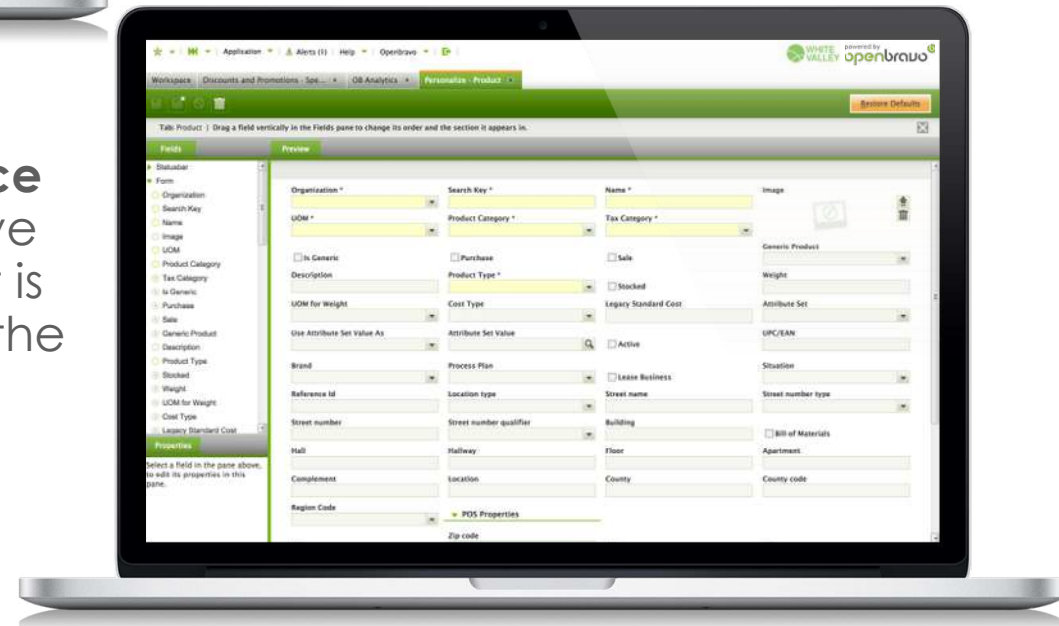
ce
ve
r is
he

Application | Alerts (1) | Help | Openbravo

WHITE VALLEY powered by openbravo

Workspace | Discounts and Promotions - Spe... | OB Analytics | Personalize - Product

Restore Defaults

Tab: Product | Drag a field vertically in the Fields pane to change its order and the section it appears in.

Fields

Preview

Statusbar
Form
Organization
Search Key
Name
Image
UOM
Product Category
Tax Category
Is Generic
Purchase
Sale
Generic Product
Description
Product Type
Stocked
Weight
UOM for Weight
Cost Type
Legacy Standard Cost

Properties

Select a field in the pane above, to edit its properties in this pane.

Organization *
Search Key *
Name *
Image
UOM *
Product Category *
Tax Category *
Generic Product
Is Generic
Purchase
Sale
Description
Product Type *
Weight
Stocked
UOM for Weight
Cost Type
Legacy Standard Cost
Attribute Set
Use Attribute Set Value As
Attribute Set Value
UPC/EAN
Active
Brand
Process Plan
Situation
Lease Business
Reference Id
Location type
Street name
Street number type
Street number
Street number qualifier
Building
Bill of Materials
Hall
Hallway
Floor
Apartment
Complement
Location
County
County code
Region Code
POS Properties
Zip code